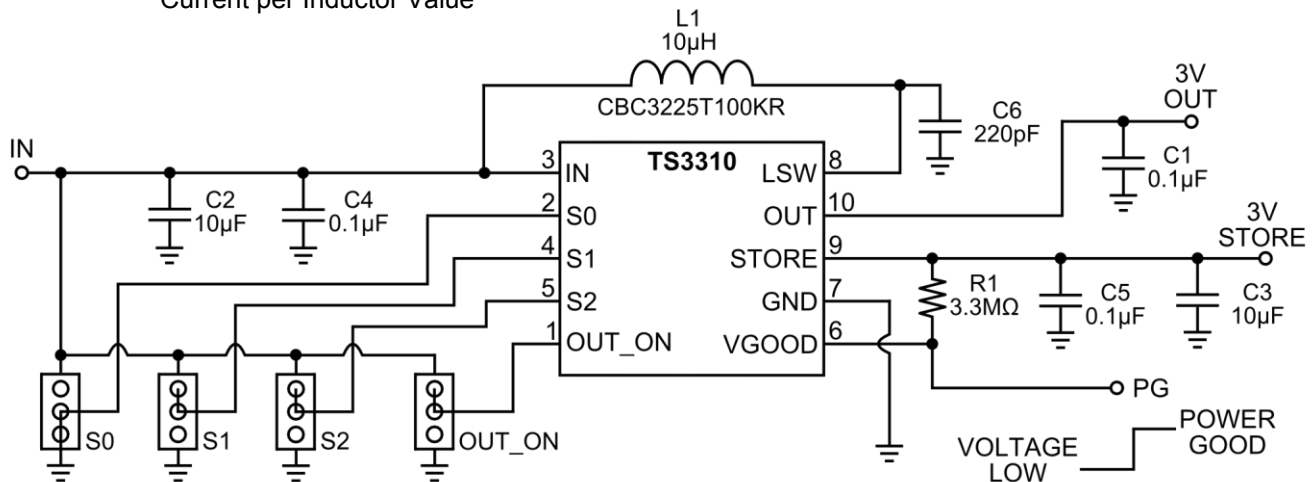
Current per Inductor Value

L1
10μH
CBC3225T100KR

C6
220pF

3V
OUT

IN

C2
10μF

C4
0.1μF

TS3310

3 IN
2 S0
4 S1
5 S2
1 OUT_ON

LSW 8
OUT 10
STORE 9
GND 7
VGOOD 6

C1
0.1μF

3V
STORE

R1
3.3MΩ

C5
0.1μF

C3
10μF

PG

S0
S1
S2
OUT_ON

VOLTAGE
LOW

POWER
GOOD